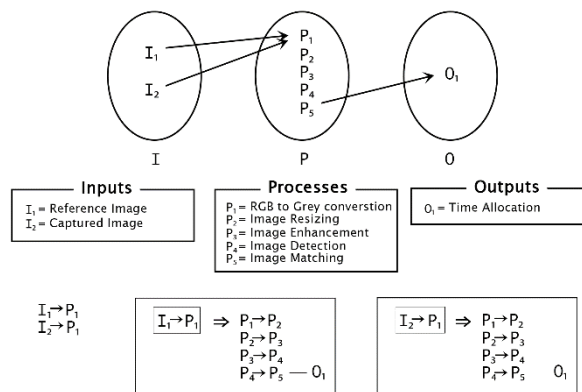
$I_1$
$I_2$

$P_1$
$P_2$
$P_3$
$P_4$
$P_5$

$0_1$

I P 0

Inputs
$I_1$ = Reference Image
$I_2$ = Captured Image

Processes
$P_1$ = RGB to Grey converstion
$P_2$ = Image Resizing
$P_3$ = Image Enhancement
$P_4$ = Image Detection
$P_5$ = Image Matching

Outputs
$0_1$ = Time Allocation

$I_1 \rightarrow P_1$
$I_2 \rightarrow P_1$

$I_1 \rightarrow P_1 \Rightarrow P_1 \rightarrow P_2$
$P_2 \rightarrow P_3$
$P_3 \rightarrow P_4$
$P_4 \rightarrow P_5$ — $0_1$

$I_2 \rightarrow P_1 \Rightarrow P_1 \rightarrow P_2$
$P_2 \rightarrow P_3$
$P_3 \rightarrow P_4$
$P_4 \rightarrow P_5$ $0_1$